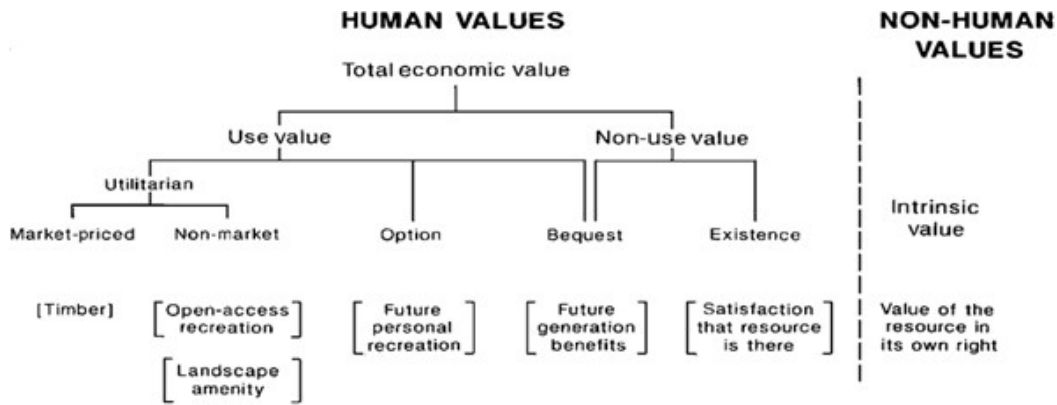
HUMAN VALUES

NON-HUMAN VALUES

Total economic value

Use value

Non-use value

Utilitarian

Market-priced

Non-market

Option

Bequest

Existence

Intrinsic value

[Timber]

[Open-access recreation]

[Landscape amenity]

[Future personal recreation]

[Future generation benefits]

[Satisfaction that resource is there]

Value of the resource in its own right